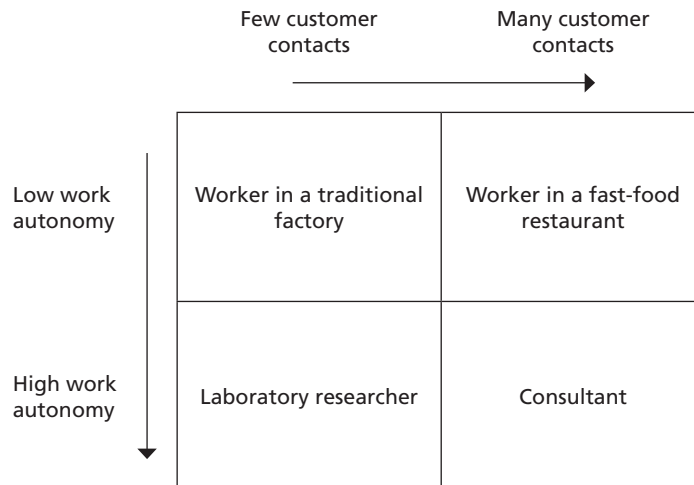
| | Few customer contacts | Many customer contacts |
|---|---|---|
| Low work autonomy | Worker in a traditional factory | Worker in a fast-food restaurant |
| High work autonomy | Laboratory researcher | Consultant |